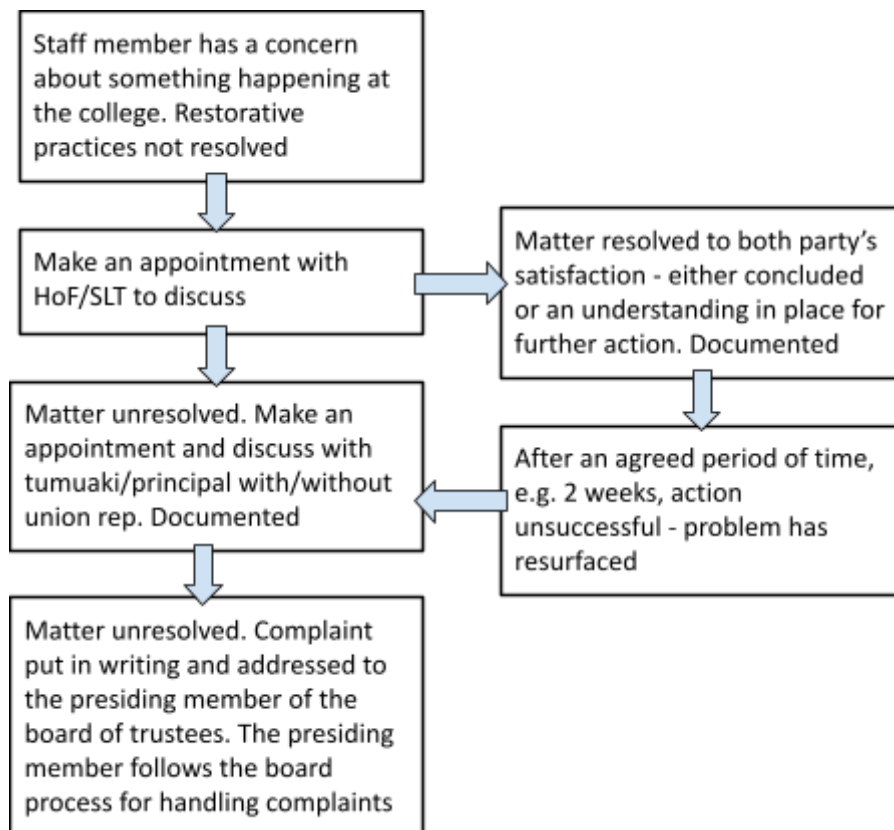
Staff member has a concern about something happening at the college. Restorative practices not resolved

Make an appointment with HoF/SLT to discuss

Matter resolved to both party's satisfaction - either concluded or an understanding in place for further action. Documented

Matter unresolved. Make an appointment and discuss with tumuaki/principal with/without union rep. Documented

After an agreed period of time, e.g. 2 weeks, action unsuccessful - problem has resurfaced

Matter unresolved. Complaint put in writing and addressed to the presiding member of the board of trustees. The presiding member follows the board process for handling complaints